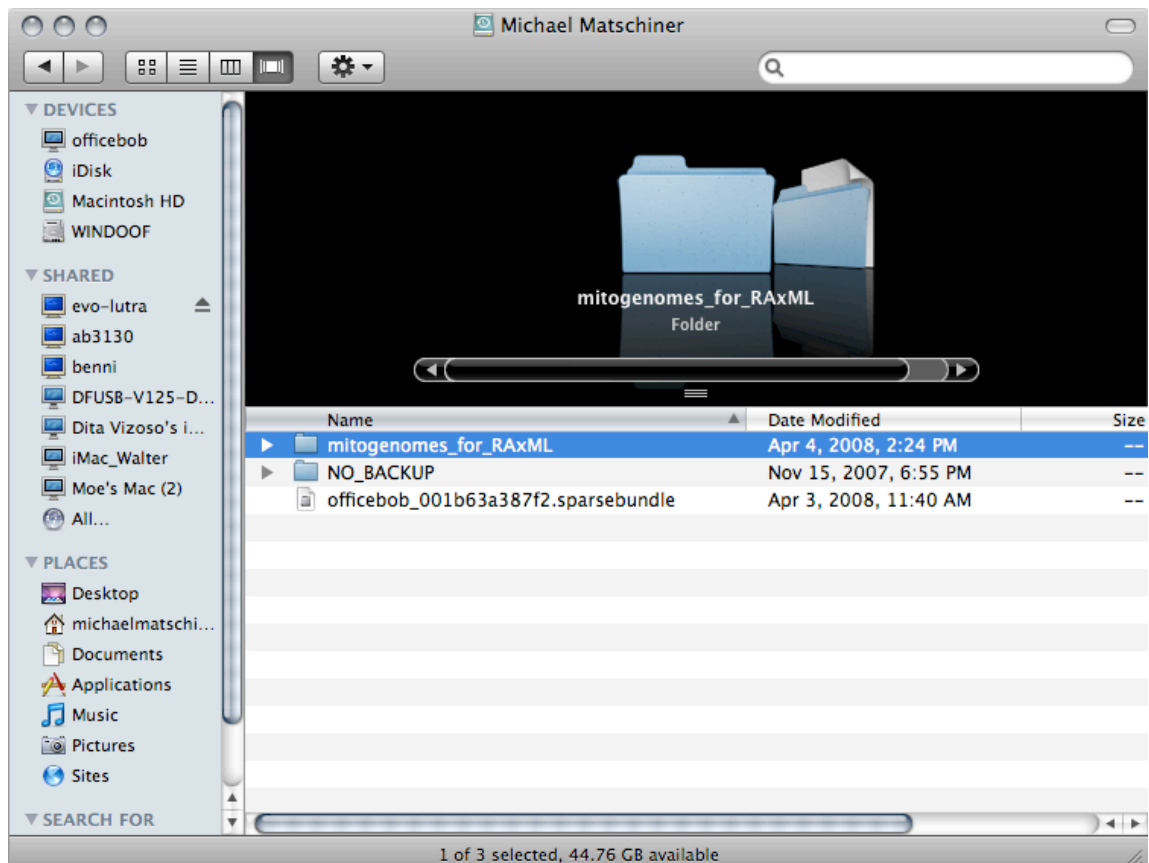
Michael Matschiner

DEVICES
officebob
iDisk
Macintosh HD
WINDOOF

SHARED
evo-lutra
ab3130
benni
DFUSB-V125-D...
Dita Vizoso's i...
iMac_Walter
Moe's Mac (2)
All...

PLACES
Desktop
michaelmatschi...
Documents
Applications
Music
Pictures
Sites

SEARCH FOR

mitogenomes_for_RAxML
Folder

| Name | Date Modified | Size |
|---|---|---|
| mitogenomes_for_RAxML | Apr 4, 2008, 2:24 PM | -- |
| NO_BACKUP | Nov 15, 2007, 6:55 PM | -- |
| officebob_001b63a387f2.sparsebundle | Apr 3, 2008, 11:40 AM | -- |

1 of 3 selected, 44.76 GB available